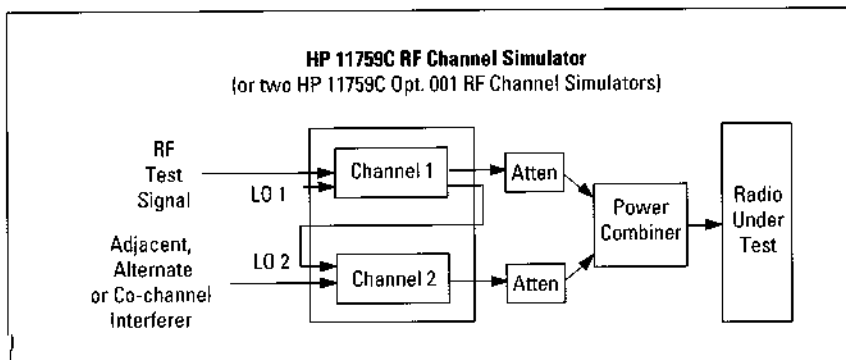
HP 11759C RF Channel Simulator
(or two HP 11759C Opt. 001 RF Channel Simulators)

RF Test Signal

LO 1

Channel 1

Atten

Adjacent, Alternate or Co-channel Interferer

LO 2

Channel 2

Atten

Power Combiner

Radio Under Test